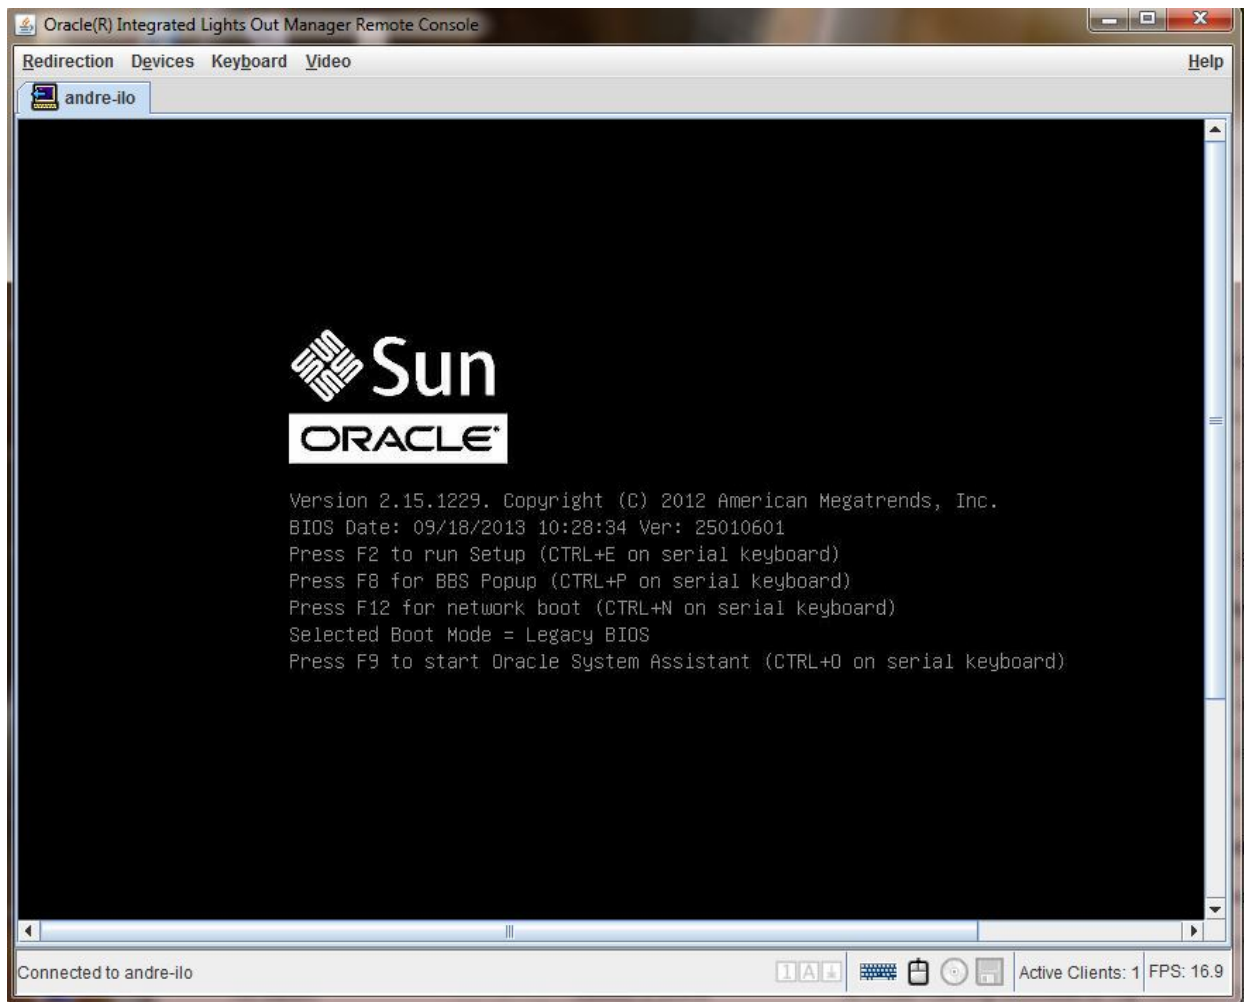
Oracle(R) Integrated Lights Out Manager Remote Console

Redirection Devices Keyboard Video Help

andre-ilo

Sun
ORACLE

Version 2.15.1229. Copyright (C) 2012 American Megatrends, Inc.
BIOS Date: 09/18/2013 10:28:34 Ver: 25010601
Press F2 to run Setup (CTRL+E on serial keyboard)
Press F8 for BBS Popup (CTRL+P on serial keyboard)
Press F12 for network boot (CTRL+N on serial keyboard)
Selected Boot Mode = Legacy BIOS
Press F9 to start Oracle System Assistant (CTRL+O on serial keyboard)

Connected to andre-ilo

1 A ↓

Active Clients: 1 FPS: 16.9